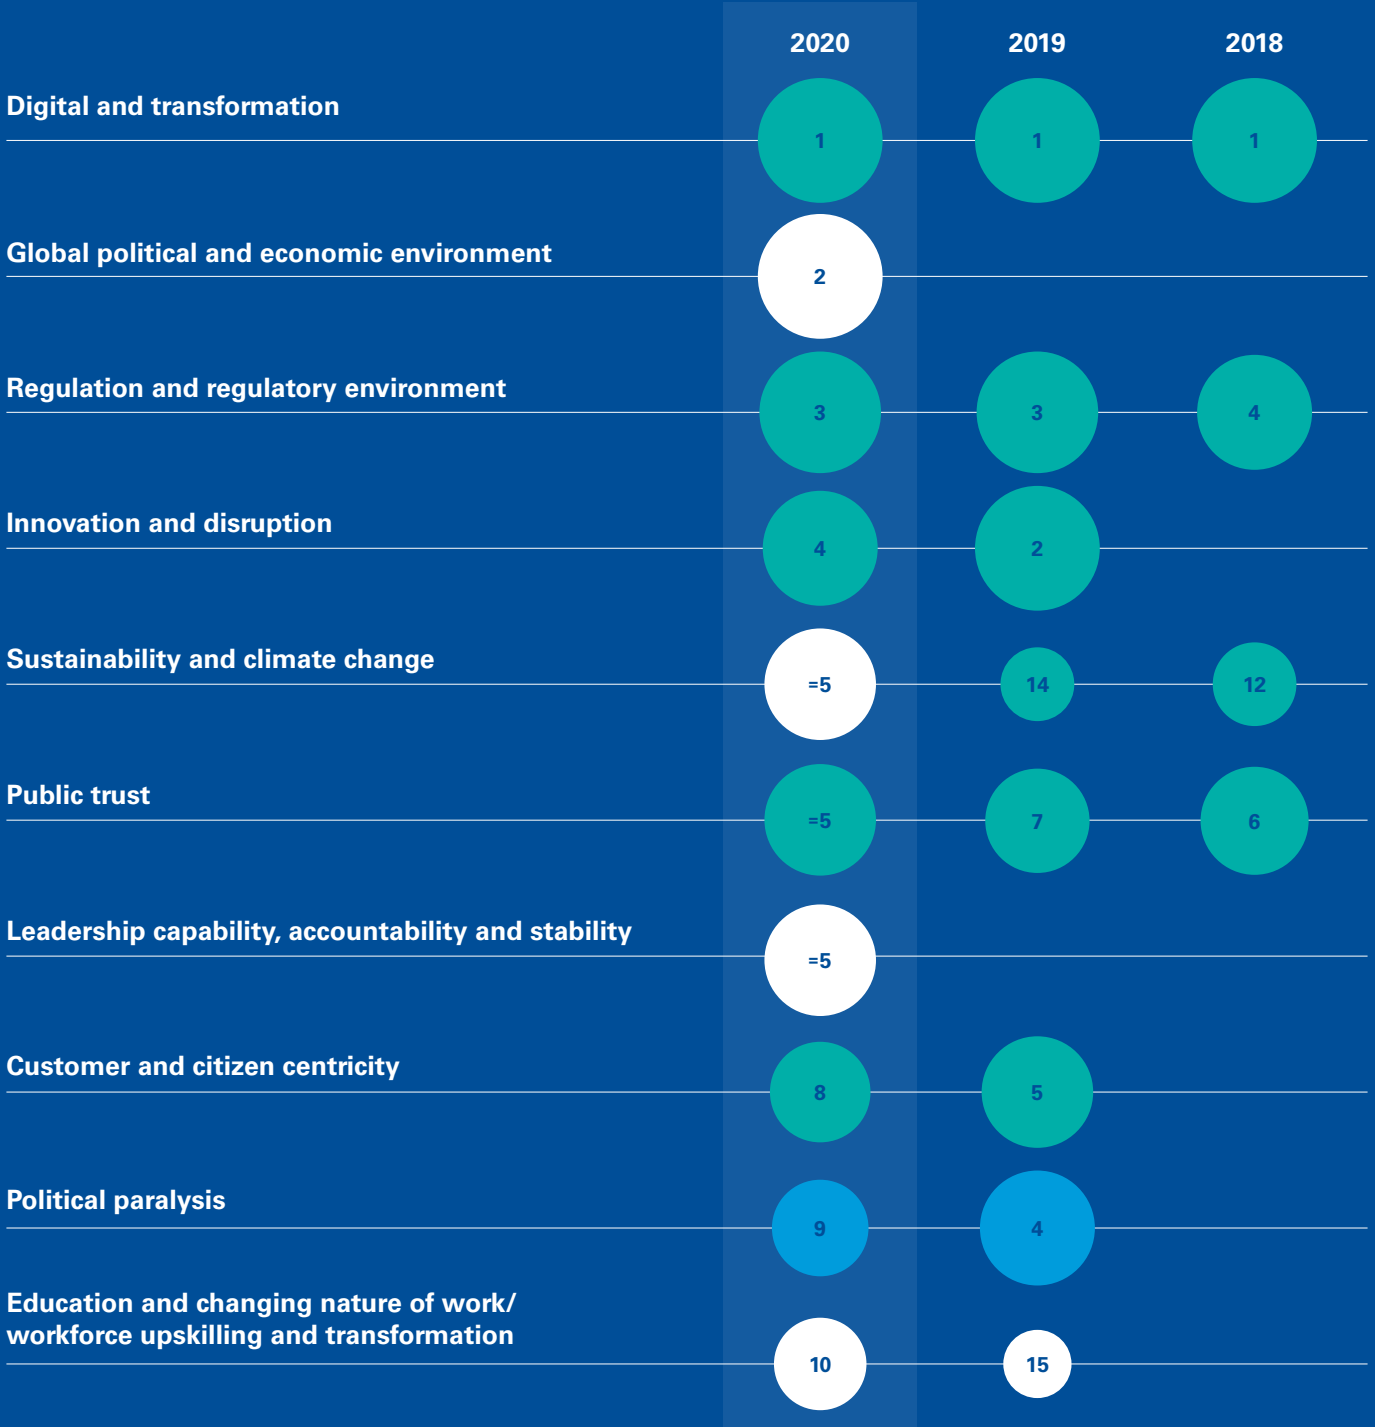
| | 2020 | 2019 | 2018 |
|---|---|---|---|
| Digital and transformation | 1 | 1 | 1 |
| Global political and economic environment | 2 | | |
| Regulation and regulatory environment | 3 | 3 | 4 |
| Innovation and disruption | 4 | 2 | |
| Sustainability and climate change | =5 | 14 | 12 |
| Public trust | =5 | 7 | 6 |
| Leadership capability, accountability and stability | =5 | | |
| Customer and citizen centricity | 8 | 5 | |
| Political paralysis | 9 | 4 | |
| Education and changing nature of work/ workforce upskilling and transformation | 10 | 15 | |